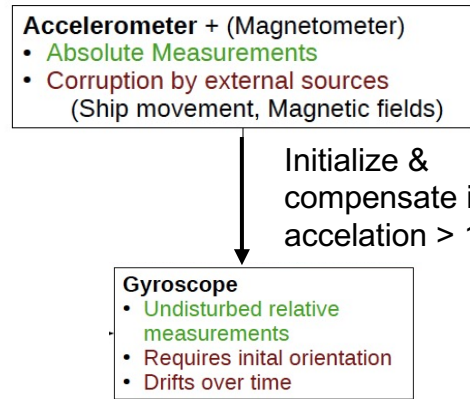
**Accelerometer** + (Magnetometer)
• Absolute Measurements
• Corruption by external sources
(Ship movement, Magnetic fields)

Initialize &
compensate i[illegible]
accelation > 1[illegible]

**Gyroscope**
• Undisturbed relative measurements
• Requires inital orientation
• Drifts over time